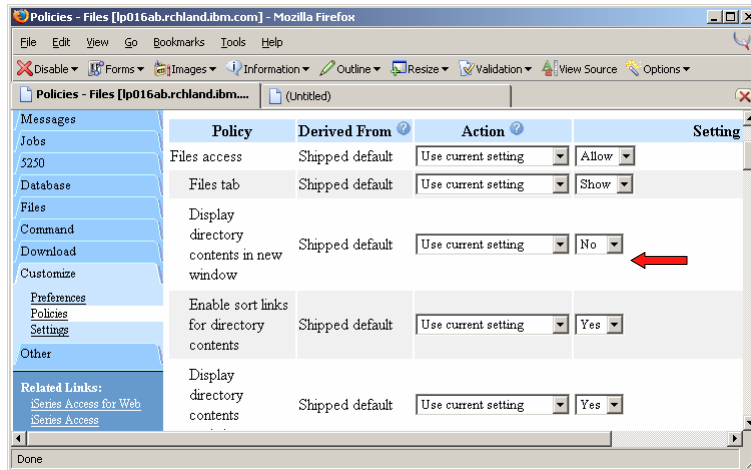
Policies - Files [lp016ab.rchland.ibm.com] - Mozilla Firefox

File Edit View Go Bookmarks Tools Help

Disable ▾ Forms ▾ Images ▾ Information ▾ Outline ▾ Resize ▾ Validation ▾ View Source Options ▾

Policies - Files [lp016ab.rchland.ibm.... (Untitled)

Messages
Jobs
5250
Database
Files
Command
Download
Customize
Preferences
Policies
Settings
Other

Related Links:
iSeries Access for Web
iSeries Access

| Policy | Derived From | Action | Setting |
|---|---|---|---|
| Files access | Shipped default | Use current setting | Allow |
| Files tab | Shipped default | Use current setting | Show |
| Display directory contents in new window | Shipped default | Use current setting | No |
| Enable sort links for directory contents | Shipped default | Use current setting | Yes |
| Display directory contents | Shipped default | Use current setting | Yes |

Done